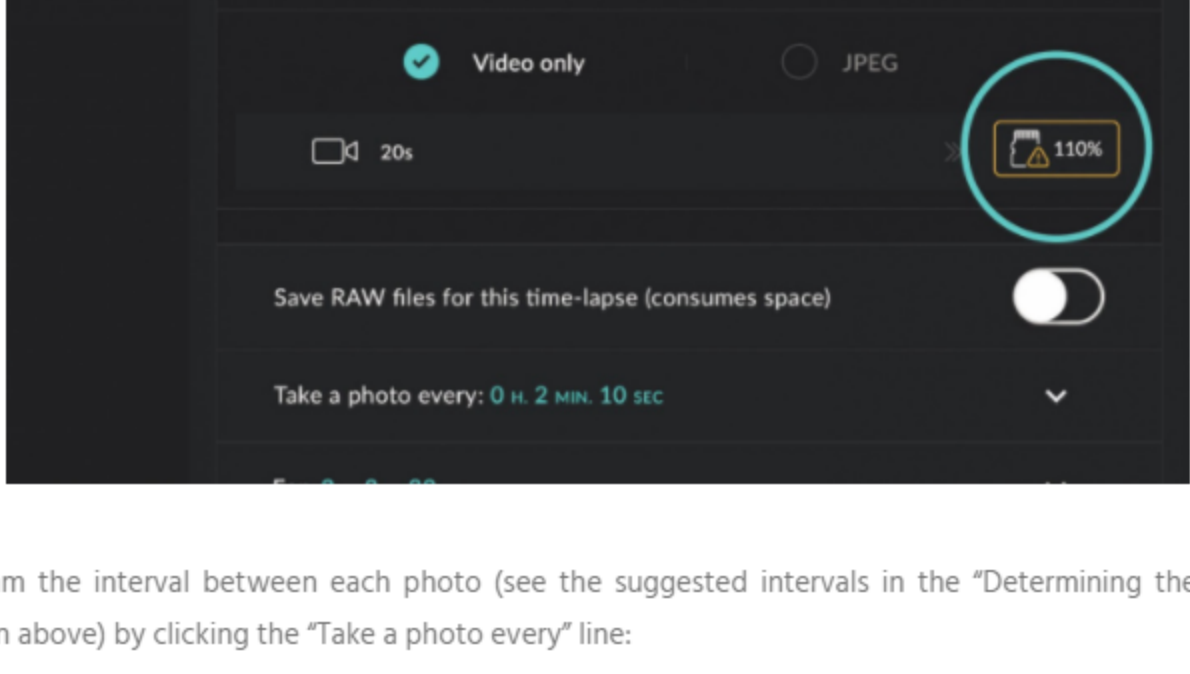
Video only

JPEG

20s

110%

Save RAW files for this time-lapse (consumes space)

Take a photo every: 0 H. 2 MIN. 10 SEC

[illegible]

m the interval between each photo (see the suggested intervals in the "Determining the

n above) by clicking the "Take a photo every" line: